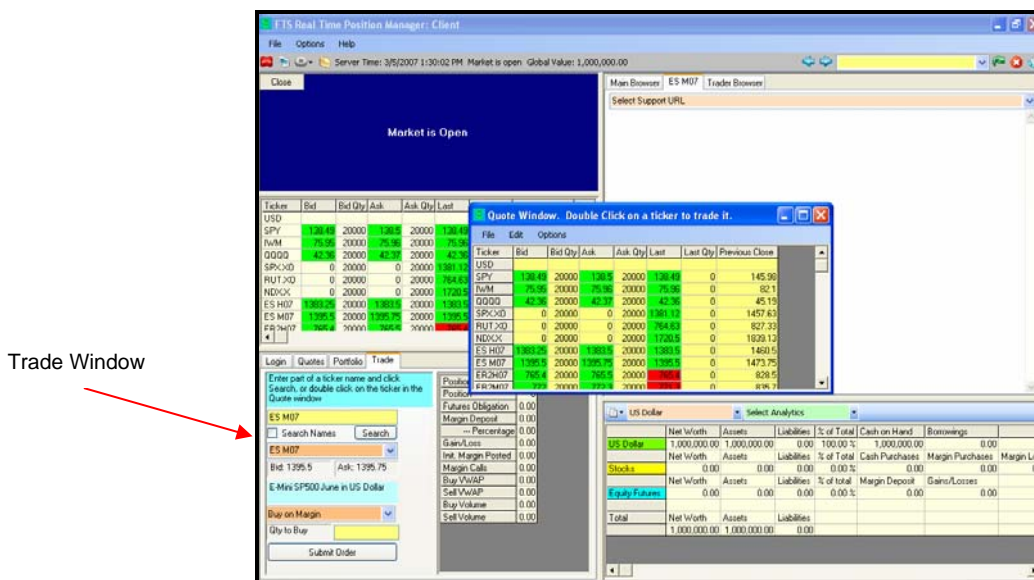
Trade Window

FTS Real Time Position Manager: Client

File Options Help

Server Time: 3/5/2007 1:30:02 PM Market is open Global Value: 1,000,000.00

Close

Market is Open

| Ticker | Bid | Bid Qty | Ask | Ask Qty | Last |
|---|---|---|---|---|---|
| USD | | | | | |
| SPY | 138.49 | 20000 | 138.5 | 20000 | 138.49 |
| IWM | 75.95 | 20000 | 75.96 | 20000 | 75.96 |
| QQQQ | 42.36 | 20000 | 42.37 | 20000 | 42.36 |
| SPX.XO | 0 | 20000 | 0 | 20000 | 1381.12 |
| RUT.XO | 0 | 20000 | 0 | 20000 | 764.63 |
| NDX.X | 0 | 20000 | 0 | 20000 | 1720.5 |
| ES H07 | 1383.25 | 20000 | 1383.5 | 20000 | 1383.5 |
| ES M07 | 1395.5 | 20000 | 1395.75 | 20000 | 1395.5 |
| ER2H07 | 765.4 | 20000 | 765.5 | 20000 | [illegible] |

Login Quotes Portfolio Trade

Enter part of a ticker name and click Search, or double click on the ticker in the Quote window

ES M07

Search Names Search

ES M07

Bid: 1395.5 Ask: 1395.75

E-Mini SP500 June in US Dollar

Buy on Margin

Qty to Buy

Submit Order

| Position | 0.00 |
|---|---|
| Position | 0.00 |
| Futures Obligation | 0.00 |
| Margin Deposit | 0.00 |
| -- Percentage | 0.00 |
| Gain/Loss | 0.00 |
| Init. Margin Posted | 0.00 |
| Margin Calls | 0.00 |
| Buy VWAP | 0.00 |
| Sell VWAP | 0.00 |
| Buy Volume | 0.00 |
| Sell Volume | 0.00 |

Quote Window. Double Click on a ticker to trade it.

File Edit Options

| Ticker | Bid | Bid Qty | Ask | Ask Qty | Last | Last Qty | Previous Close |
|---|---|---|---|---|---|---|---|
| USD | | | | | | | |
| SPY | 138.49 | 20000 | 138.5 | 20000 | 138.49 | 0 | 145.98 |
| IWM | 75.95 | 20000 | 75.96 | 20000 | 75.96 | 0 | 82.1 |
| QQQQ | 42.36 | 20000 | 42.37 | 20000 | 42.36 | 0 | 45.19 |
| SPX.XO | 0 | 20000 | 0 | 20000 | 1381.12 | 0 | 1457.63 |
| RUT.XO | 0 | 20000 | 0 | 20000 | 764.63 | 0 | 827.33 |
| NDX.X | 0 | 20000 | 0 | 20000 | 1720.5 | 0 | 1839.13 |
| ES H07 | 1383.25 | 20000 | 1383.5 | 20000 | 1383.5 | 0 | 1460.5 |
| ES M07 | 1395.5 | 20000 | 1395.75 | 20000 | 1395.5 | 0 | 1473.75 |
| ER2H07 | 765.4 | 20000 | 765.5 | 20000 | 765.4 | 0 | 828.5 |
| ER2M07 | 772 | 20000 | 772.3 | 20000 | 771.7 | 0 | 835.7 |

Main Browser ES M07 Trader Browser

Select Support URL

US Dollar Select Analytics

| | Net Worth | Assets | Liabilities | % of Total | Cash on Hand | Borrowings | |
|---|---|---|---|---|---|---|---|
| US Dollar | 1,000,000.00 | 1,000,000.00 | 0.00 | 100.00 % | 1,000,000.00 | 0.00 | |
| | Net Worth | Assets | Liabilities | % of Total | Cash Purchases | Margin Purchases | Margin L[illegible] |
| Stocks | 0.00 | 0.00 | 0.00 | 0.00 % | 0.00 | 0.00 | |
| | Net Worth | Assets | Liabilities | % of total | Margin Deposit | Gains/Losses | |
| Equity Futures | 0.00 | 0.00 | 0.00 | 0.00 % | 0.00 | 0.00 | |
| Total | Net Worth | Assets | Liabilities | | | | |
| | 1,000,000.00 | 1,000,000.00 | 0.00 | | | | |